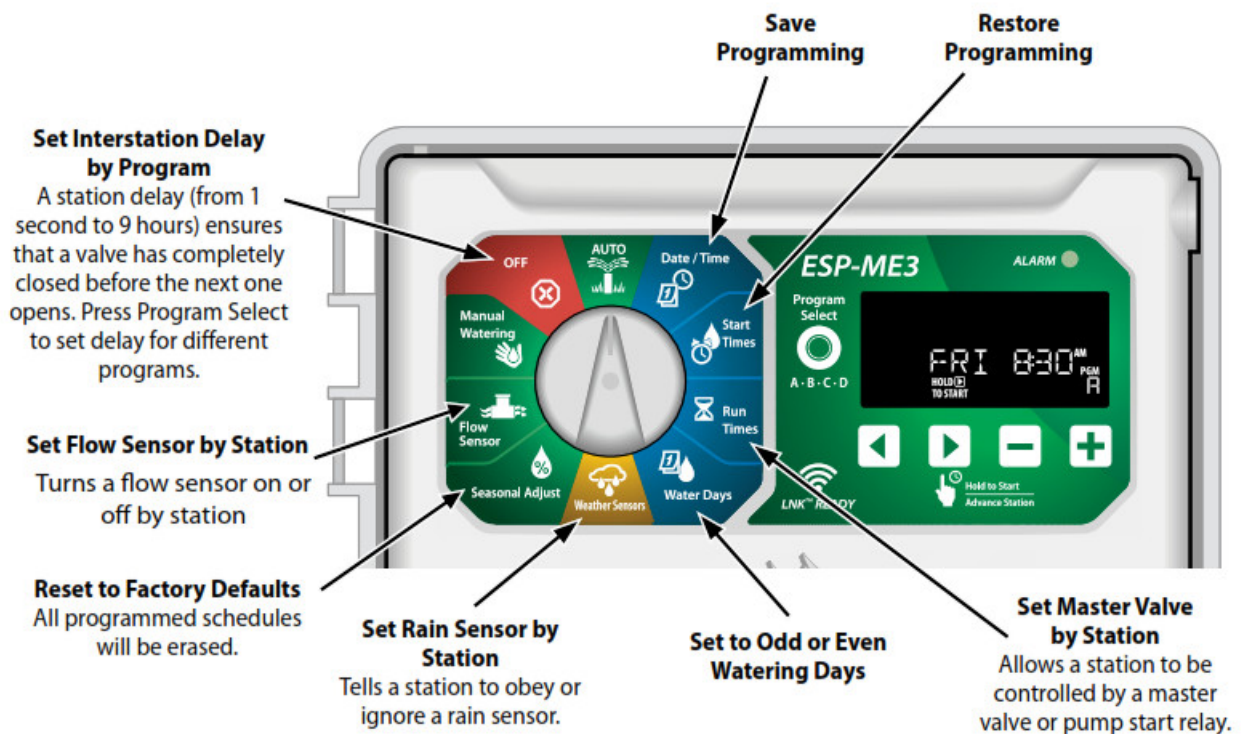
Save Programming

Restore Programming

Set Interstation Delay by Program
A station delay (from 1 second to 9 hours) ensures that a valve has completely closed before the next one opens. Press Program Select to set delay for different programs.

Set Flow Sensor by Station
Turns a flow sensor on or off by station

Reset to Factory Defaults
All programmed schedules will be erased.

Set Rain Sensor by Station
Tells a station to obey or ignore a rain sensor.

Set to Odd or Even Watering Days

Set Master Valve by Station
Allows a station to be controlled by a master valve or pump start relay.

OFF
AUTO
Date / Time
Start Times
Run Times
Water Days
Weather Sensors
Seasonal Adjust
Flow Sensor
Manual Watering

ESP-ME3
ALARM
Program Select
A · B · C · D
FRI 8:30 AM
HOLD TO START
PGM
A
Hold to Start
Advance Station
LNK READY